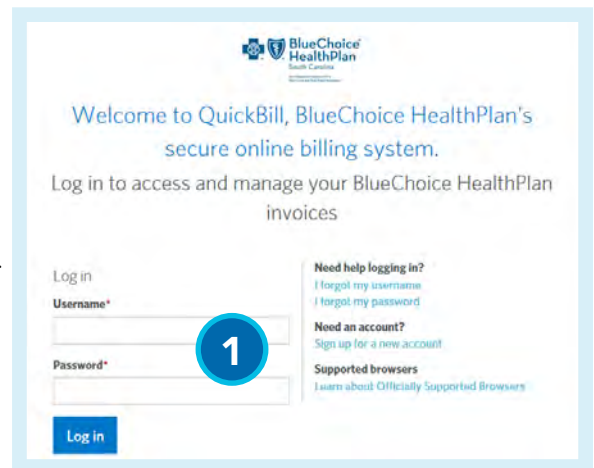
BlueChoice HealthPlan South Carolina

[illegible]

Welcome to QuickBill, BlueChoice HealthPlan's secure online billing system.

Log in to access and manage your BlueChoice HealthPlan invoices

Log in

Username*

Password*

1

Log in

Need help logging in?

I forgot my username

I forgot my password

Need an account?

Sign up for a new account

Supported browsers

Learn about Officially Supported Browsers